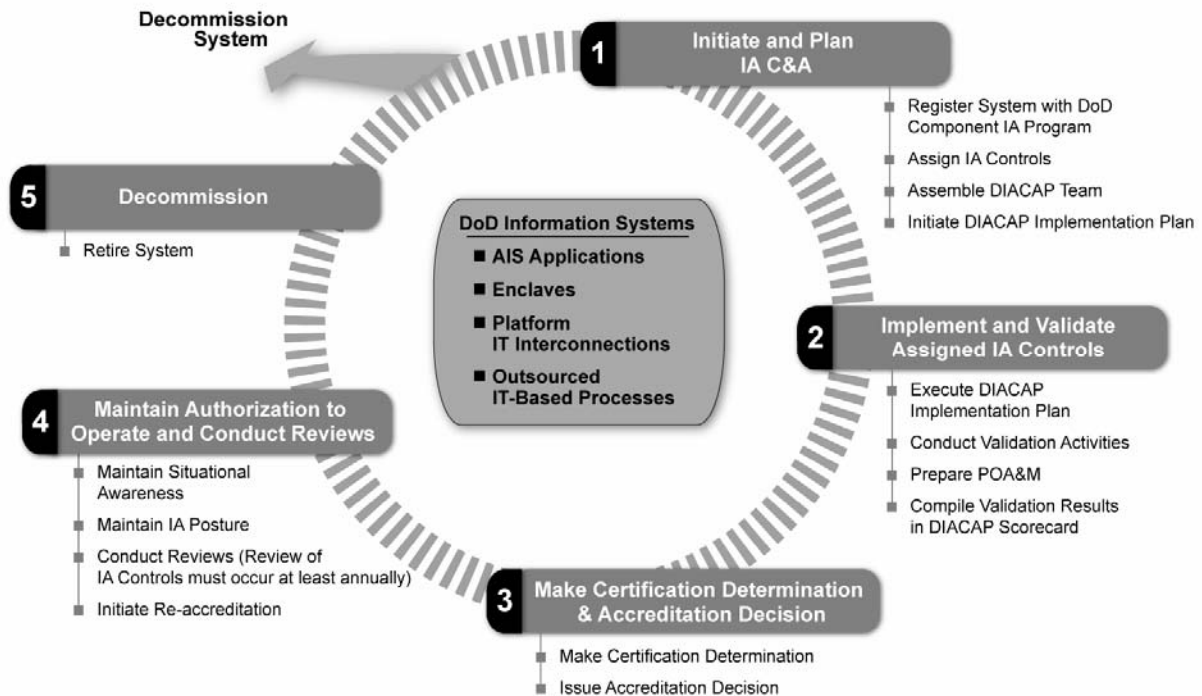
Decommission System

1 Initiate and Plan IA C&A

- Register System with DoD Component IA Program
- Assign IA Controls
- Assemble DIACAP Team
- Initiate DIACAP Implementation Plan

5 Decommission

- Retire System

DoD Information Systems

- AIS Applications
- Enclaves
- Platform IT Interconnections
- Outsourced IT-Based Processes

2 Implement and Validate Assigned IA Controls

- Execute DIACAP Implementation Plan
- Conduct Validation Activities
- Prepare POA&M
- Compile Validation Results in DIACAP Scorecard

4 Maintain Authorization to Operate and Conduct Reviews

- Maintain Situational Awareness
- Maintain IA Posture
- Conduct Reviews (Review of IA Controls must occur at least annually)
- Initiate Re-accreditation

3 Make Certification Determination & Accreditation Decision

- Make Certification Determination
- Issue Accreditation Decision